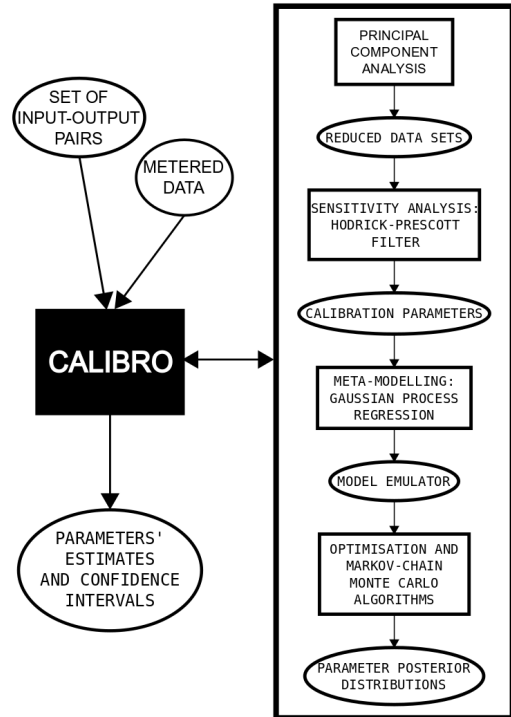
SET OF INPUT-OUTPUT PAIRS

METERED DATA

CALIBRO

PARAMETERS' ESTIMATES AND CONFIDENCE INTERVALS

PRINCIPAL COMPONENT ANALYSIS

REDUCED DATA SETS

SENSITIVITY ANALYSIS: HODRICK-PRESCOTT FILTER

CALIBRATION PARAMETERS

META-MODELLING: GAUSSIAN PROCESS REGRESSION

MODEL EMULATOR

OPTIMISATION AND MARKOV-CHAIN MONTE CARLO ALGORITHMS

PARAMETER POSTERIOR DISTRIBUTIONS